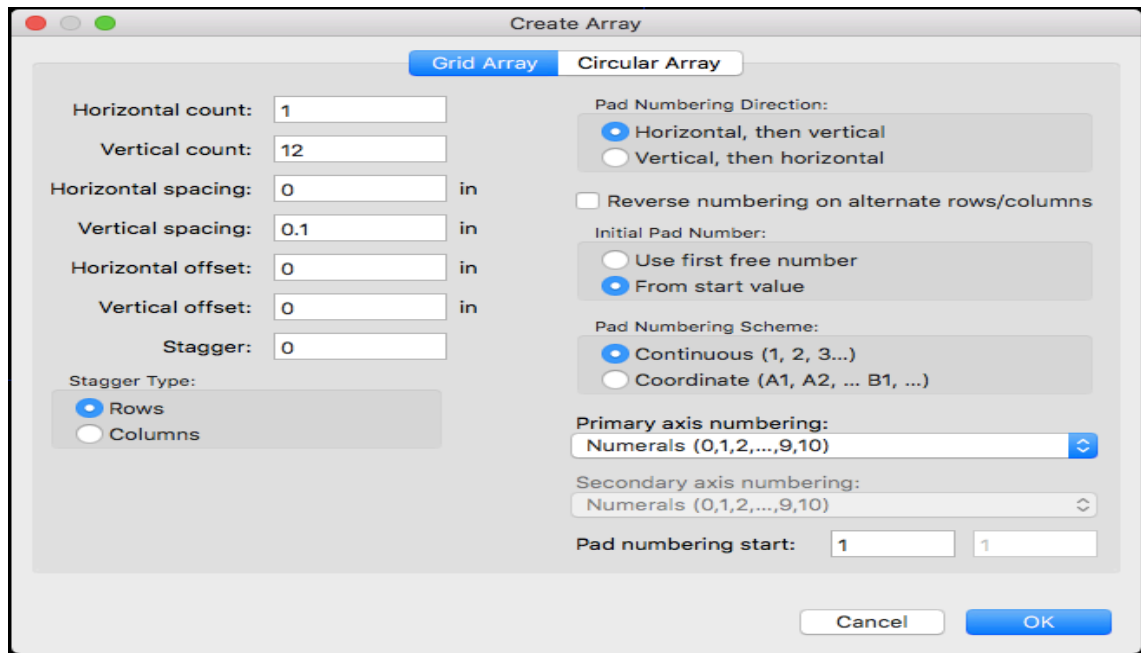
Create Array

Grid Array | Circular Array

Horizontal count: 1
Vertical count: 12
Horizontal spacing: 0 in
Vertical spacing: 0.1 in
Horizontal offset: 0 in
Vertical offset: 0 in
Stagger: 0

Stagger Type:
Rows
Columns

Pad Numbering Direction:
Horizontal, then vertical
Vertical, then horizontal

Reverse numbering on alternate rows/columns

Initial Pad Number:
Use first free number
From start value

Pad Numbering Scheme:
Continuous (1, 2, 3...)
Coordinate (A1, A2, ... B1, ...)

Primary axis numbering:
Numerals (0,1,2,...,9,10)

Secondary axis numbering:
Numerals (0,1,2,...,9,10)

Pad numbering start: 1 1

Cancel
OK